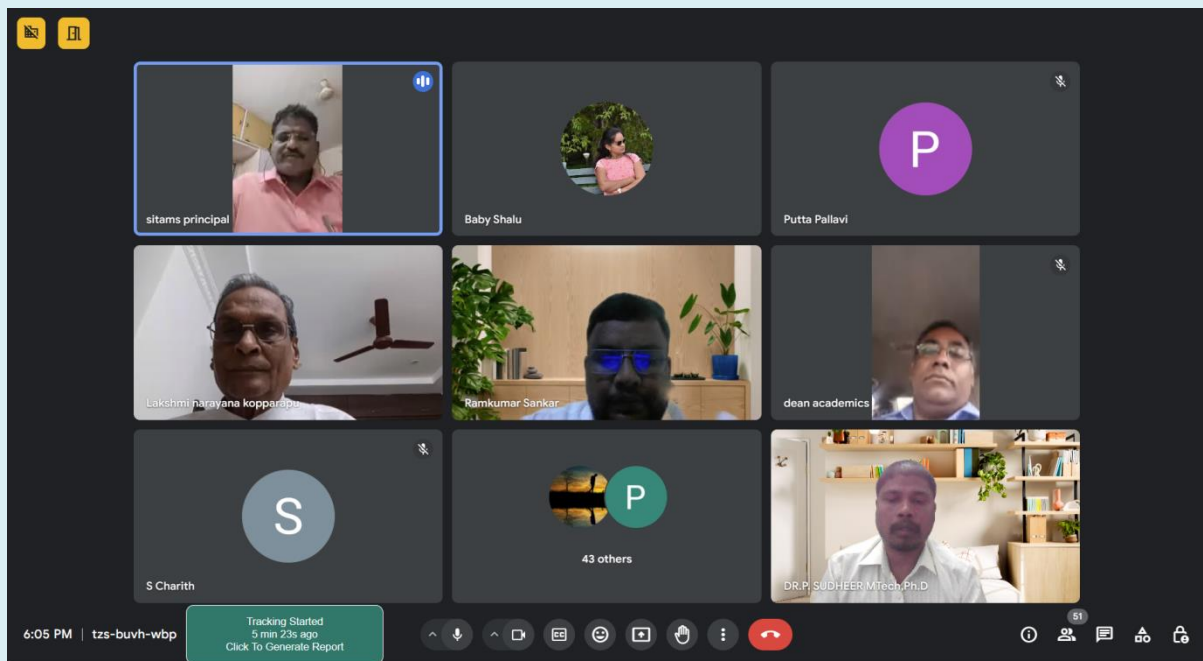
sitams principal

Baby Shalu

P

Putta Pallavi

Lakshmi narayana kopparapu

Ramkumar Sankar

dean academics

S

S Charith

P

43 others

DR.P. SUDHEER M.Tech,Ph.D

6:05 PM | tzs-buvh-wbp

Tracking Started
5 min 23s ago
Click To Generate Report

51